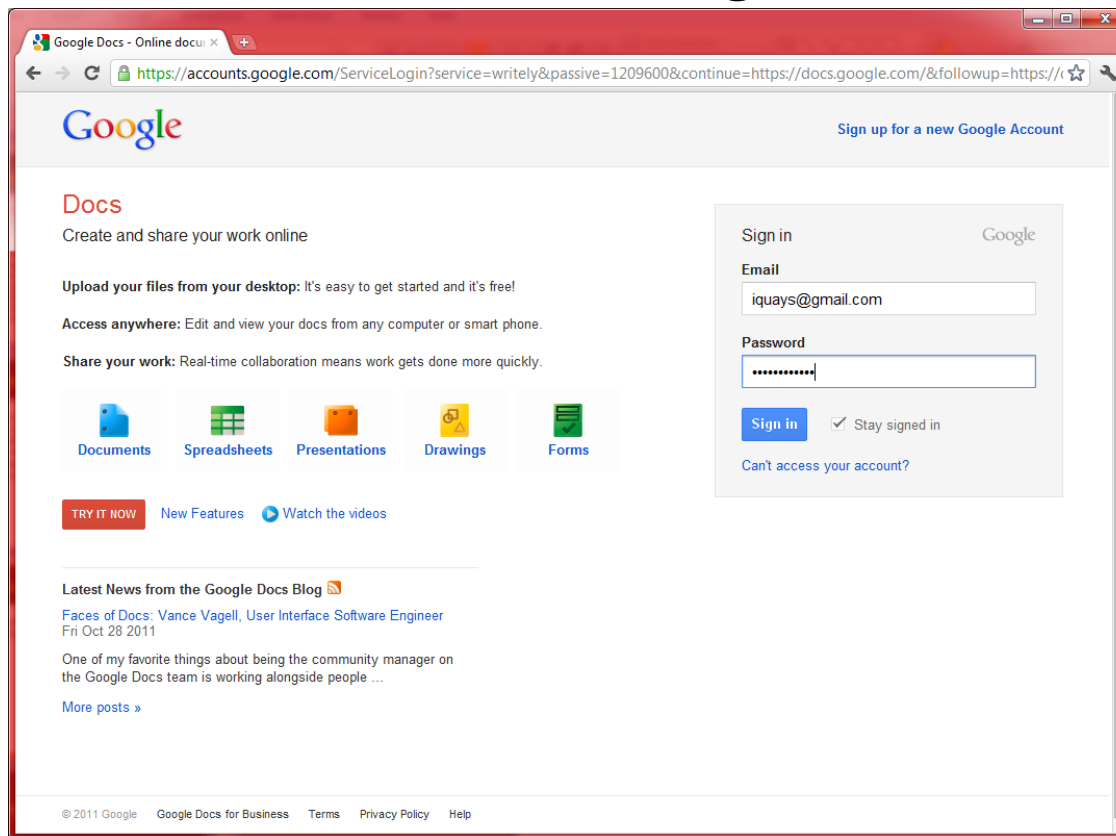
Google Docs - Online docu ×

https://accounts.google.com/ServiceLogin?service=writely&passive=1209600&continue=https://docs.google.com/&followup=https://

Google

Sign up for a new Google Account

Docs

Create and share your work online

**Upload your files from your desktop:** It's easy to get started and it's free!

**Access anywhere:** Edit and view your docs from any computer or smart phone.

**Share your work:** Real-time collaboration means work gets done more quickly.

Documents Spreadsheets Presentations Drawings Forms

TRY IT NOW New Features Watch the videos

Latest News from the Google Docs Blog

Faces of Docs: Vance Vagell, User Interface Software Engineer
Fri Oct 28 2011

One of my favorite things about being the community manager on the Google Docs team is working alongside people ...

More posts »

Sign in Google

Email

iquays@gmail.com

Password

••••••••••••

Sign in Stay signed in

Can't access your account?

© 2011 Google Google Docs for Business Terms Privacy Policy Help